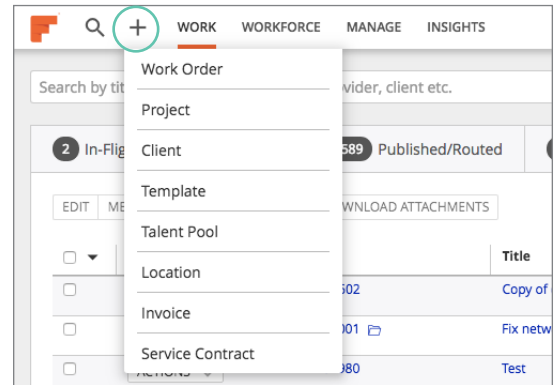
WORK WORKFORCE MANAGE INSIGHTS

Search by tit

vider, client etc.

2 In-Flig

589 Published/Routed

EDIT ME

WNLOAD ATTACHMENTS

Title

502 Copy of

001 Fix netw

ACTIONS

080 Test

Work Order
Project
Client
Template
Talent Pool
Location
Invoice
Service Contract